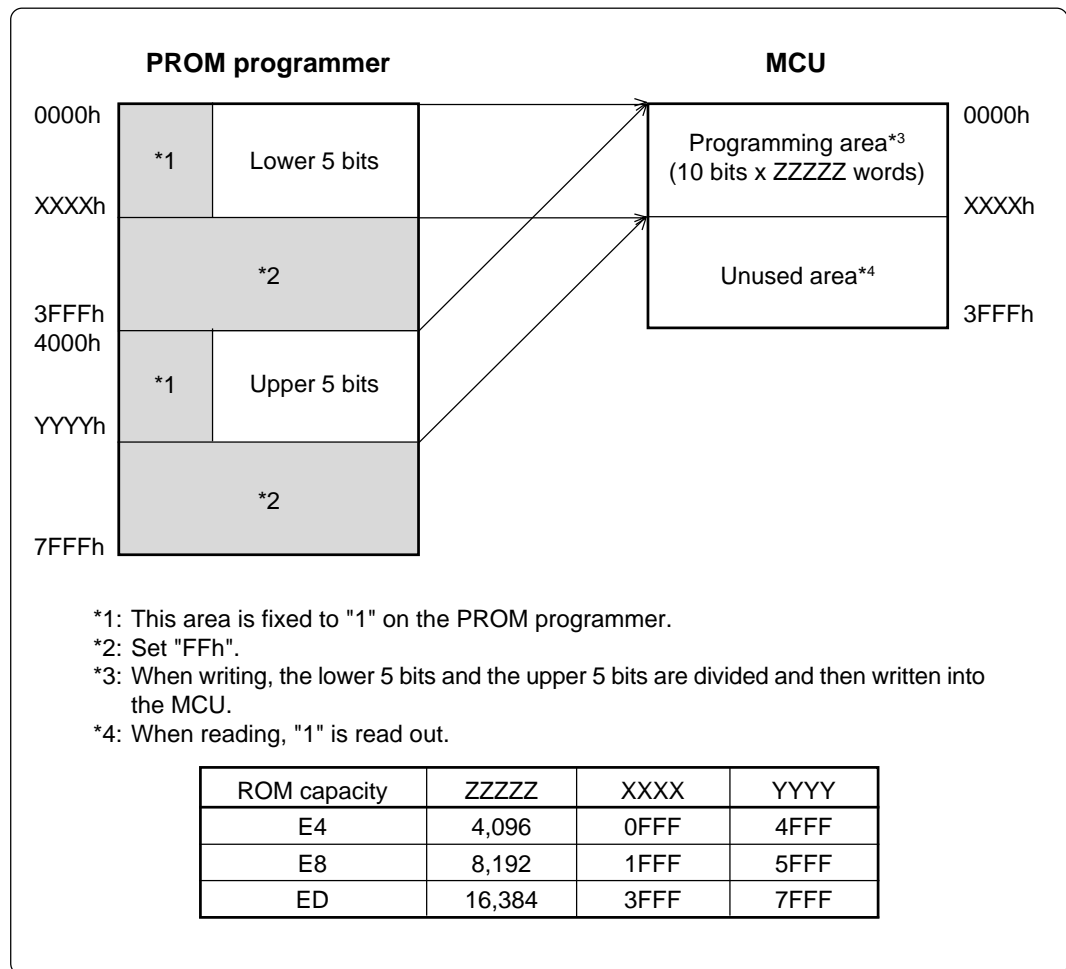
PROM programmer

MCU

0000h

*1

Lower 5 bits

XXXXh

*2

3FFFh

4000h

*1

Upper 5 bits

YYYYh

*2

7FFFh

Programming area*3
(10 bits x ZZZZZ words)

Unused area*4

0000h

XXXXh

3FFFh

*1: This area is fixed to "1" on the PROM programmer.
*2: Set "FFh".
*3: When writing, the lower 5 bits and the upper 5 bits are divided and then written into the MCU.
*4: When reading, "1" is read out.

| ROM capacity | ZZZZZ | XXXX | YYYY |
|---|---|---|---|
| E4 | 4,096 | 0FFF | 4FFF |
| E8 | 8,192 | 1FFF | 5FFF |
| ED | 16,384 | 3FFF | 7FFF |